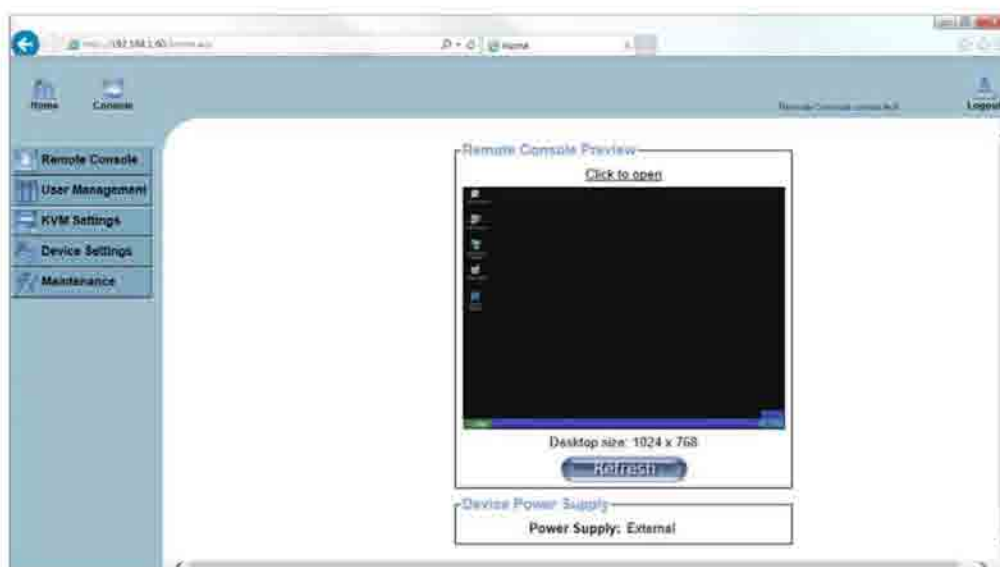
http://192.168.1.60/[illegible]

Home

Home

Console

Remote Console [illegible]

Logout

Remote Console

User Management

KVM Settings

Device Settings

Maintenance

Remote Console Preview

Click to open

Desktop size: 1024 x 768

Refresh

Device Power Supply

Power Supply: External